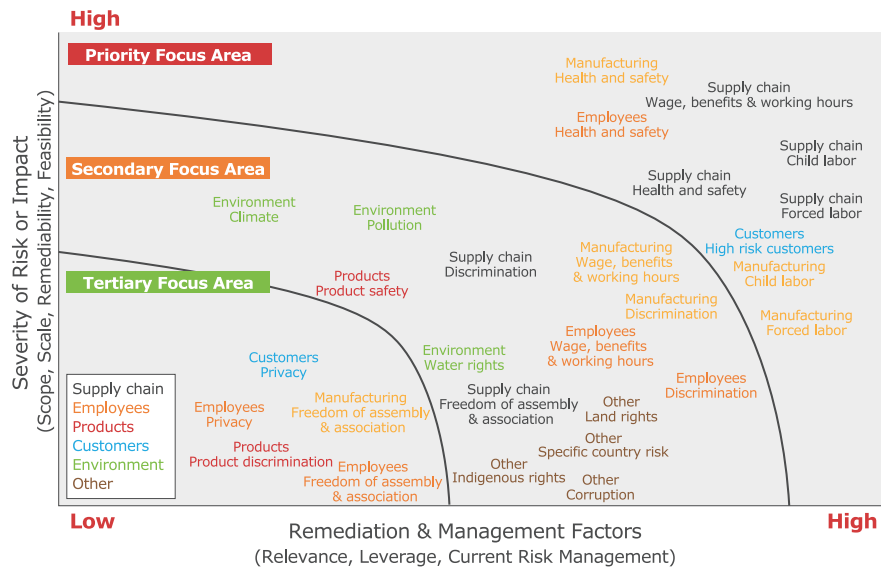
High

Severity of Risk or Impact
(Scope, Scale, Remediability, Feasibility)

Priority Focus Area

Manufacturing
Health and safety

Supply chain
Wage, benefits & working hours

Employees
Health and safety

Supply chain
Child labor

Secondary Focus Area

Supply chain
Health and safety

Supply chain
Forced labor

Environment
Climate

Environment
Pollution

Customers
High risk customers

Supply chain
Discrimination

Manufacturing
Wage, benefits & working hours

Manufacturing
Child labor

Tertiary Focus Area

Products
Product safety

Manufacturing
Discrimination

Manufacturing
Forced labor

Employees
Wage, benefits & working hours

Customers
Privacy

Environment
Water rights

Employees
Discrimination

Supply chain
Employees
Products
Customers
Environment
Other

Manufacturing
Freedom of assembly & association

Supply chain
Freedom of assembly & association

Other
Land rights

Employees
Privacy

Other
Specific country risk

Products
Product discrimination

Employees
Freedom of assembly & association

Other
Indigenous rights

Other
Corruption

Low

Remediation & Management Factors
(Relevance, Leverage, Current Risk Management)

High